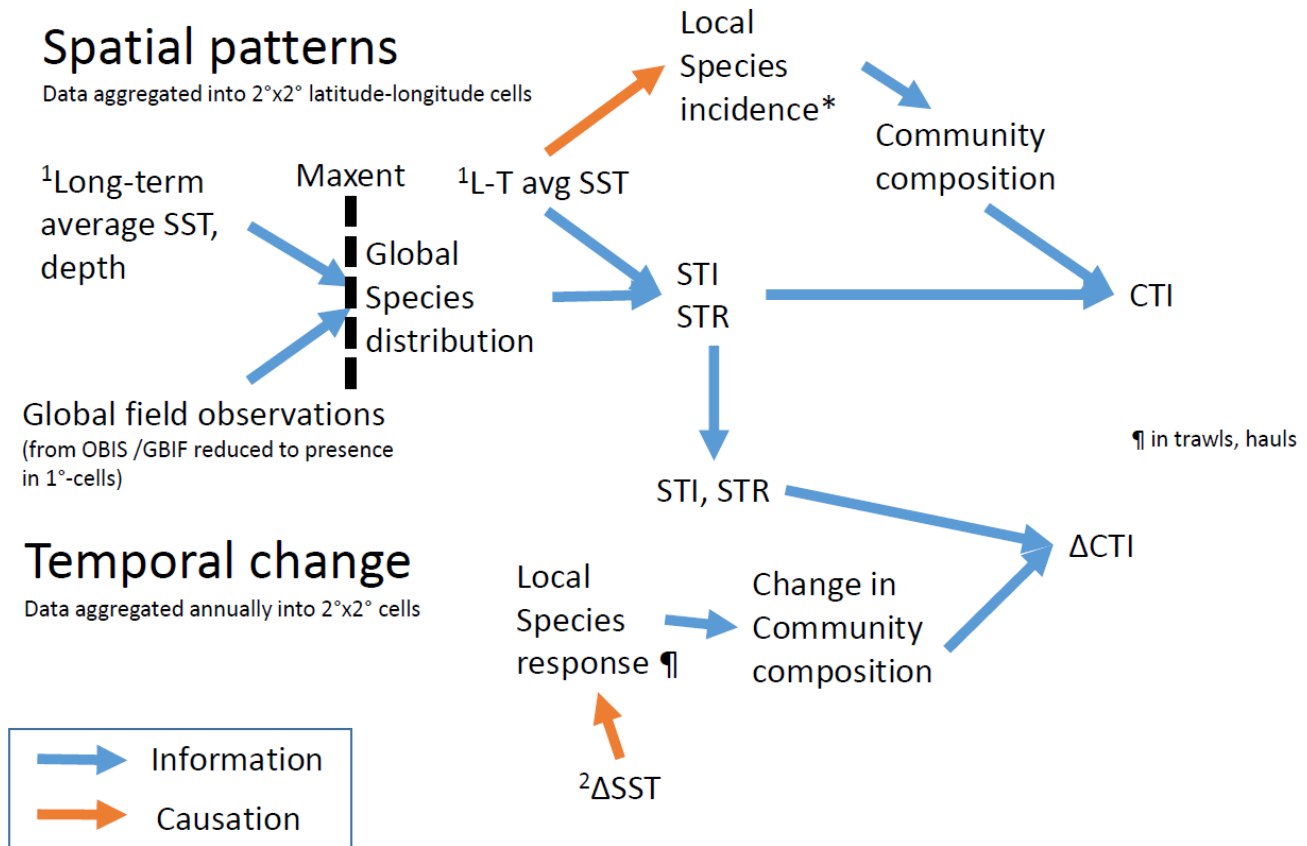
Spatial patterns
Data aggregated into 2°x2° latitude-longitude cells

Local Species incidence*

Community composition

$^1$Long-term average SST, depth

Maxent

Global Species distribution

$^1$L-T avg SST

STI
STR

CTI

Global field observations
(from OBIS /GBIF reduced to presence in 1°-cells)

¶ in trawls, hauls

STI, STR

Temporal change
Data aggregated annually into 2°x2° cells

ΔCTI

Local Species response ¶

Change in Community composition

$^2$ΔSST

Information
Causation